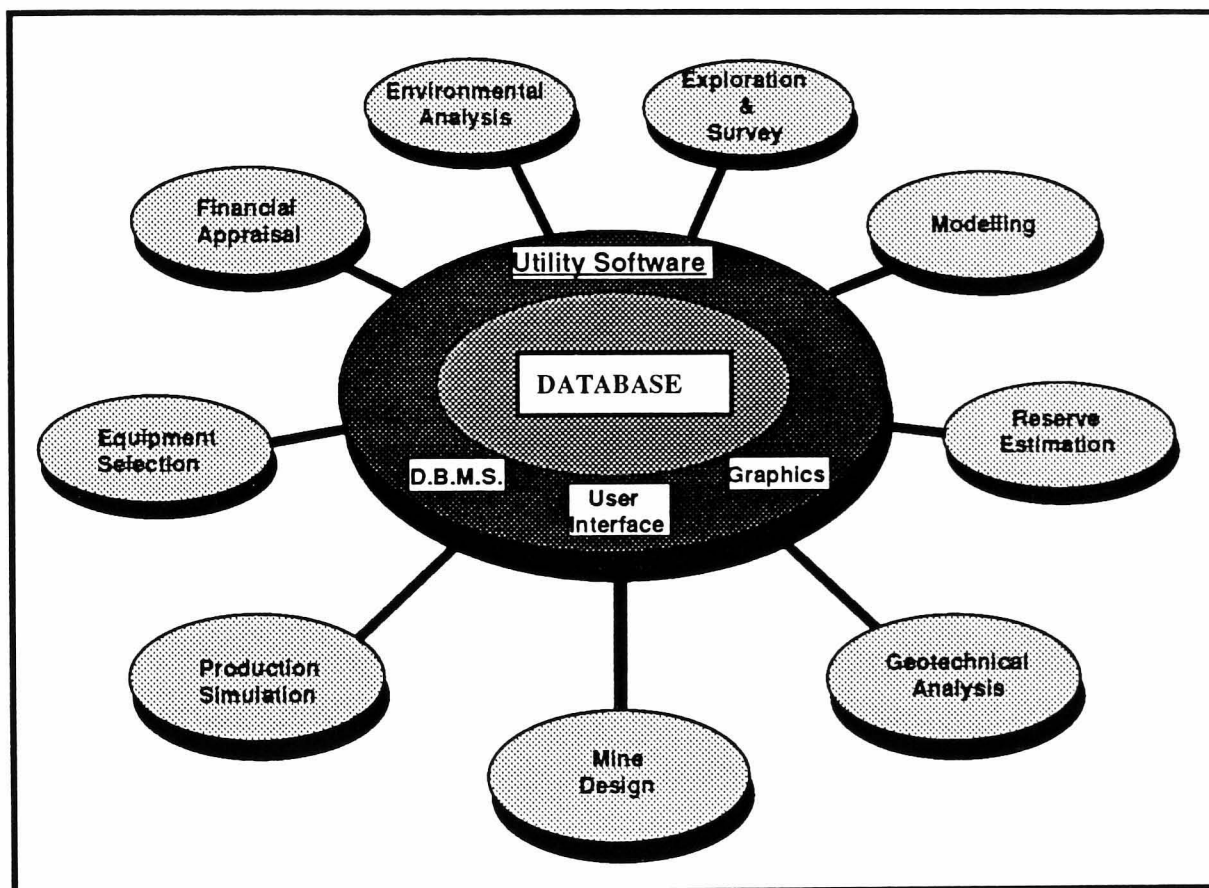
Environmental Analysis

Exploration & Survey

Financial Appraisal

Modelling

Utility Software

DATABASE

Equipment Selection

Reserve Estimation

D.B.M.S.

User Interface

Graphics

Production Simulation

Geotechnical Analysis

Mine Design